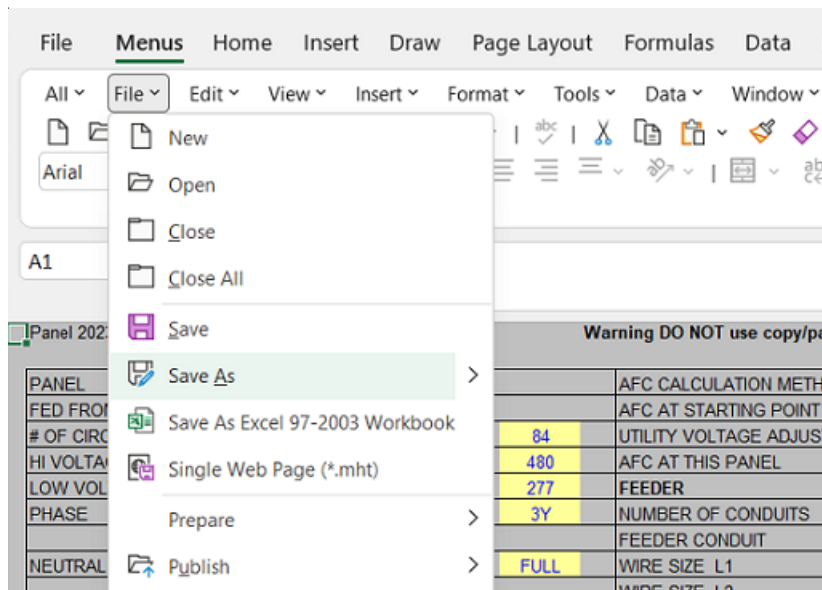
File Menus Home Insert Draw Page Layout Formulas Data

All File Edit View Insert Format Tools Data Window

Arial

A1

New
Open
Close
Close All
Save
Save As
Save As Excel 97-2003 Workbook
Single Web Page (*.mht)
Prepare
Publish

Panel 202
Warning DO NOT use copy/pa

PANEL
FED FRON
# OF CIRC
HI VOLTAG
LOW VOL
PHASE
NEUTRAL

84
480
277
3Y
FULL

AFC CALCULATION METH
AFC AT STARTING POINT
UTILITY VOLTAGE ADJUS
AFC AT THIS PANEL
FEEDER
NUMBER OF CONDUITS
FEEDER CONDUIT
WIRE SIZE L1
WIRE SIZE L2